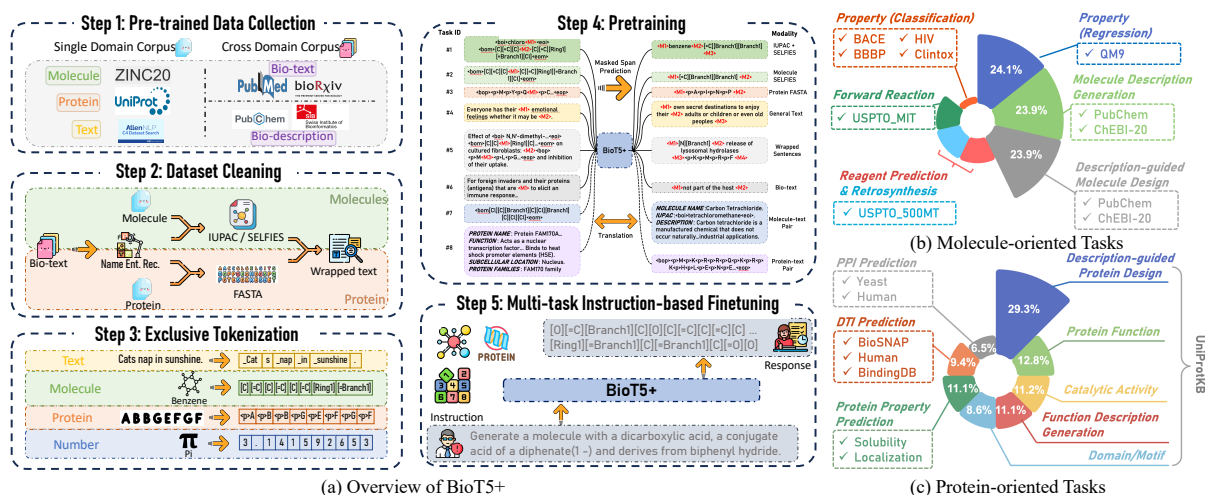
Step 1: Pre-trained Data Collection

Single Domain Corpus

Cross Domain Corpus

Molecule ZINC20

Protein UniProt

Text AllenNLP C4 Dataset Search

PubMed bioRxiv

Bio-text

PubChem SIB Swiss Institute of Bioinformatics

Bio-description

Step 2: Dataset Cleaning

Molecules

Molecule

IUPAC / SELFIES

Bio-text

Name Ent. Rec.

Wrapped text

Protein

FASTA

Protein

Step 3: Exclusive Tokenization

Text Cats nap in sunshine. _Cat s _nap _in _sunshine .

Molecule Benzene [C] [=C] [C] [=C] [C] [=C] [Ring1] [=Branch1]

Protein ABBGEFGF <p>A <p>B <p>B <p>G <p>E <p>F <p>G <p>F

Number π Pi 3 . 1 4 1 5 9 2 6 5 3

Step 4: Pretraining

Task ID

Modality

#1 <boi>chloro<M1>eoi> <bom>[C][=C][C<M2>[C][=C][Ring1][=Branch1]]<eom> Masked Span Prediction <M1>benzene<M2>[=C][Branch1][Branch1]<M3> IUPAC + SELFIES

#2 <bom>[C][=C][C]<M1>[C][=C][Ring1][=Branch1]<eom> <M1>[=C][Branch1][Branch1]<M2> Molecule SELFIES

#3 <bop><p>M<p>Y<p>Q<M1><p>C...<eop> <M1>... Protein FASTA

#4 Everyone has their <M1> emotional feelings whether it may be <M2>. <M1> own secret destinations to enjoy their <M2> adults or children or even old peoples <M3> General Text

#5 Effect of <boi>N,N'-dimethyl-...<eoi> <bom>[C][=C]<M1>[Ring1][C]...<eom> on cultured fibroblasts: <M2> uptake <p>M<M3><p>L<p>G...<eop> and inhibition of their uptake. BioT5+ <M1>[N][Branch1][Branch1] <M2> release of lysosomal hydrolases <M3><p>K<p>M<p>R<p>F <M4> Wrapped Sentences

#6 For foreign invaders and their proteins (antigens) that are <M1> to elicit an immune response... <M1> not part of the host <M2> Bio-text

#7 <bom>[C][C][Branch1][C][C][Branch1][C][C][C]<eom> Translation MOLECULE NAME: Carbon Tetrachloride. IUPAC: <boi>tetrachloromethane<eoi>. DESCRIPTION: Carbon tetrachloride is a manufactured chemical that does not occur naturally...industrial applications. Molecule-text Pair

#8 PROTEIN NAME: Protein FAM170A... FUNCTION: Acts as a nuclear transcription factor... Binds to heat shock promoter elements (HSE). SUBCELLULAR LOCATION: Nucleus. PROTEIN FAMILIES: FAM170 family <bop><p>M<p>K<p>R<p>R<p>Q<p>K<p>R<p>K<p>H<p>L<p>E<p>N<p>E...<eop> Protein-text Pair

Step 5: Multi-task Instruction-based Finetuning

PROTEIN

[O][=C][Branch1][C][O][C][=C][C][=C][C] [Ring1][=Branch1][C][=Branch1][C][=O][O]

Response

BioT5+

Instruction

Generate a molecule with a dicarboxylic acid, a conjugate acid of a diphenate(1 -) and derives from biphenyl hydride.

(a) Overview of BioT5+

Property (Classification)
✓ BACE ✓ HIV
✓ BBBP ✓ Clintox

Property (Regression)
✓ QM9

Forward Reaction
✓ USPTO_MIT

Molecule Description Generation
✓ PubChem
✓ ChEBI-20

24.1%
23.9%
23.9%

Reagent Prediction & Retrosynthesis
✓ USPTO_500MT

Description-guided Molecule Design
✓ PubChem
✓ ChEBI-20

(b) Molecule-oriented Tasks

PPI Prediction
✓ Yeast
✓ Human

Description-guided Protein Design

DTI Prediction
✓ BioSNAP
✓ Human
✓ BindingDB

29.3%
6.5%
9.4%
12.8%
11.1%
11.2%
8.6%
11.1%

Protein Function

Catalytic Activity

UniProtKB

Protein Property Prediction
✓ Solubility
✓ Localization

Function Description Generation

Domain/Motif

(c) Protein-oriented Tasks